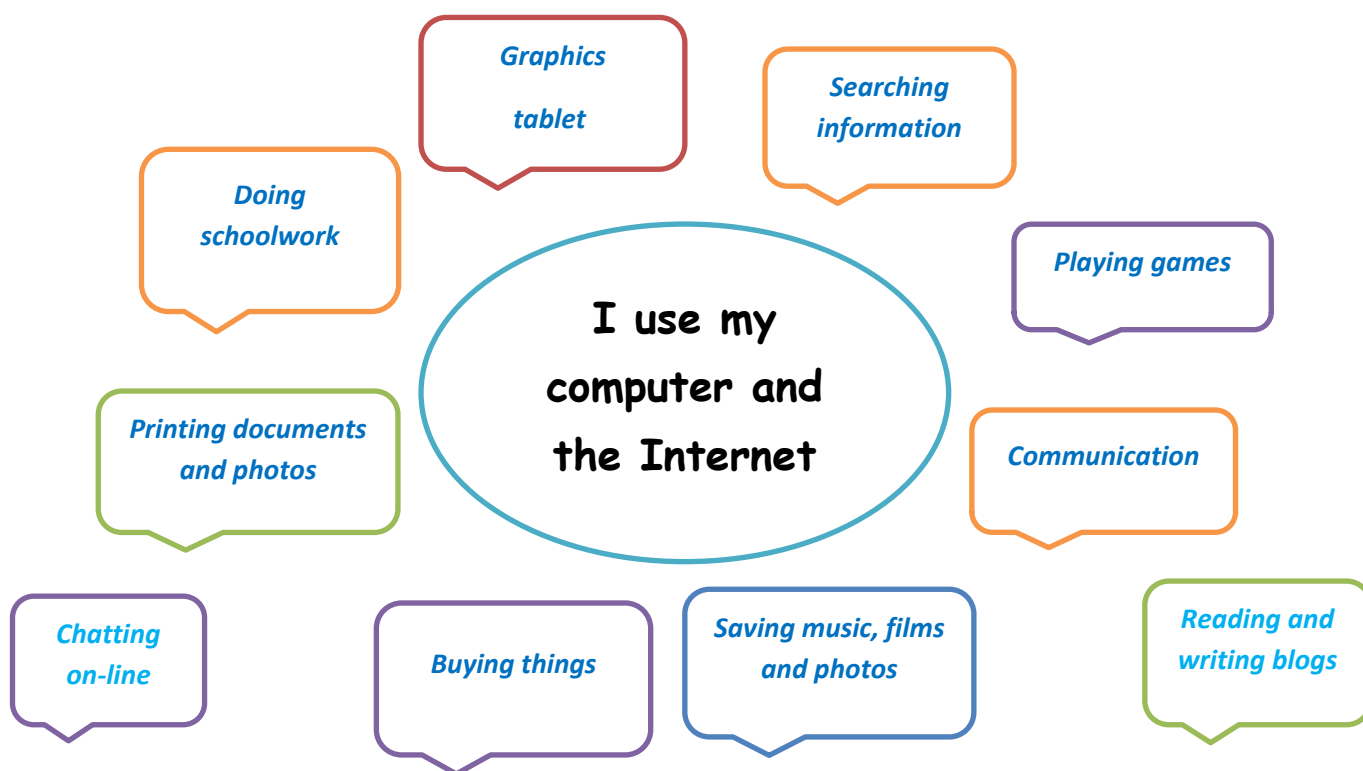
Graphics tablet

Searching information

Doing schoolwork

Playing games

I use my computer and the Internet

Printing documents and photos

Communication

Chatting on-line

Buying things

Saving music, films and photos

Reading and writing blogs